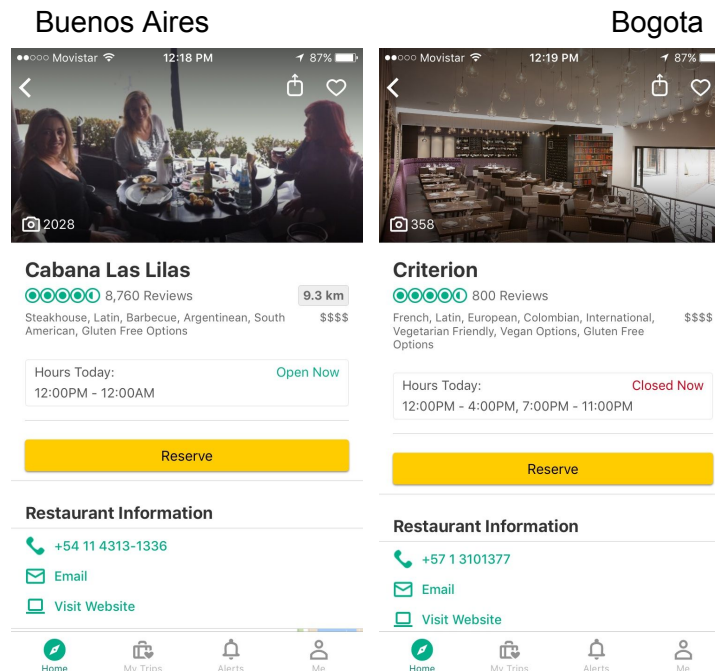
Buenos Aires

●●○○○ Movistar 12:18 PM 87%

2028

Cabana Las Lilas

8,760 Reviews 9.3 km

Steakhouse, Latin, Barbecue, Argentinean, South American, Gluten Free Options $$$$

Hours Today: Open Now

12:00PM - 12:00AM

Reserve

Restaurant Information

+54 11 4313-1336

Email

Visit Website

Home My Trips Alerts Me

Bogota

●●○○○ Movistar 12:19 PM 87%

358

Criterion

800 Reviews

French, Latin, European, Colombian, International, Vegetarian Friendly, Vegan Options, Gluten Free Options $$$$

Hours Today: Closed Now

12:00PM - 4:00PM, 7:00PM - 11:00PM

Reserve

Restaurant Information

+57 1 3101377

Email

Visit Website

Home My Trips Alerts Me